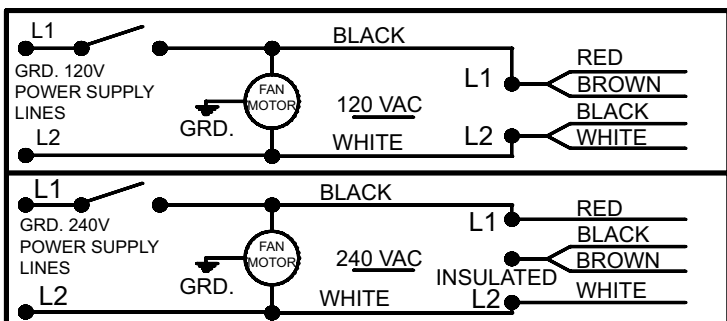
L1
GRD. 120V POWER SUPPLY LINES
L2
FAN MOTOR
GRD.
BLACK
120 VAC
WHITE
L1
L2
RED
BROWN
BLACK
WHITE

L1
GRD. 240V POWER SUPPLY LINES
L2
FAN MOTOR
GRD.
BLACK
240 VAC
WHITE
L1
INSULATED
L2
RED
BLACK
BROWN
WHITE